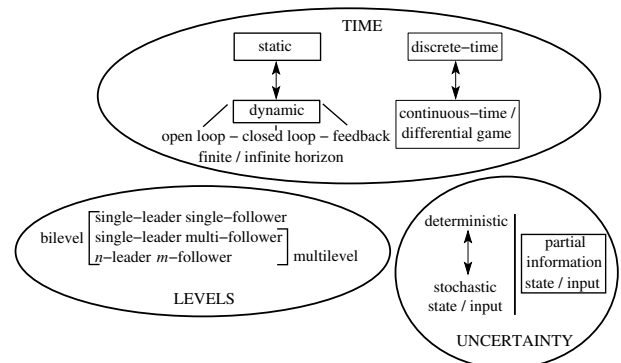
TIME

static

dynamic

open loop – closed loop – feedback

finite / infinite horizon

discrete–time

continuous–time / differential game

bilevel

single–leader single–follower

single–leader multi–follower

$n$–leader $m$–follower

multilevel

LEVELS

deterministic

stochastic state / input

partial information state / input

UNCERTAINTY